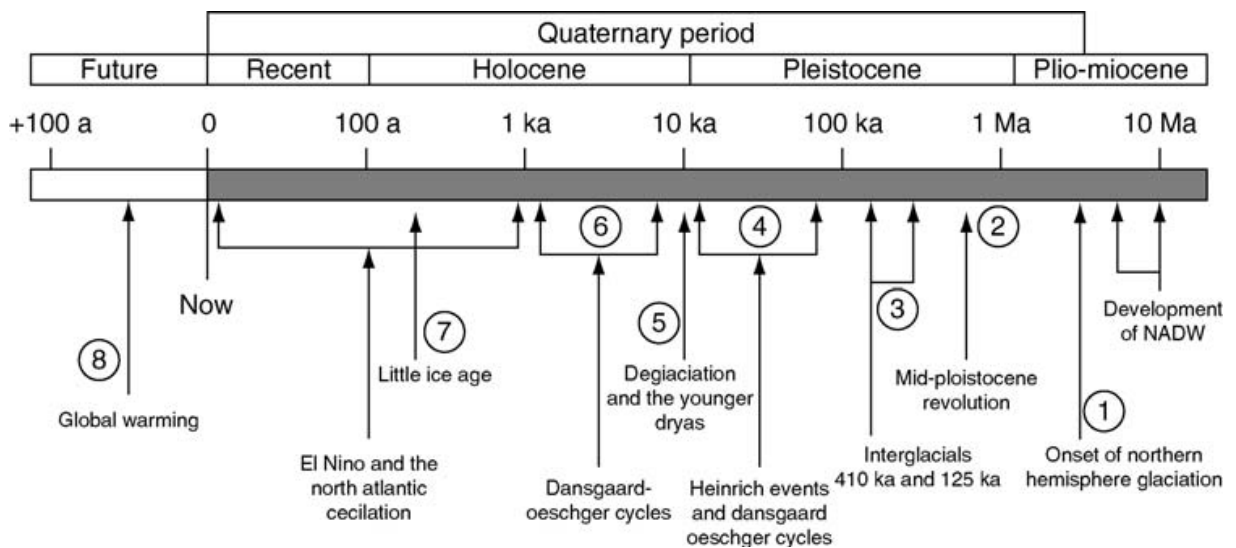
Quaternary period

Future | Recent | Holocene | Pleistocene | Plio-miocene

+100 a  0  100 a  1 ka  10 ka  100 ka  1 Ma  10 Ma

6  4  2

Now

5  3

Development of NADW

8  7

Little ice age

Degiaciation and the younger dryas

Mid-ploistocene revolution

1

Global warming

Interglacials 410 ka and 125 ka

Onset of northern hemisphere glaciation

El Nino and the north atlantic cecilation

Dansgaard-oeschger cycles

Heinrich events and dansgaard oeschger cycles